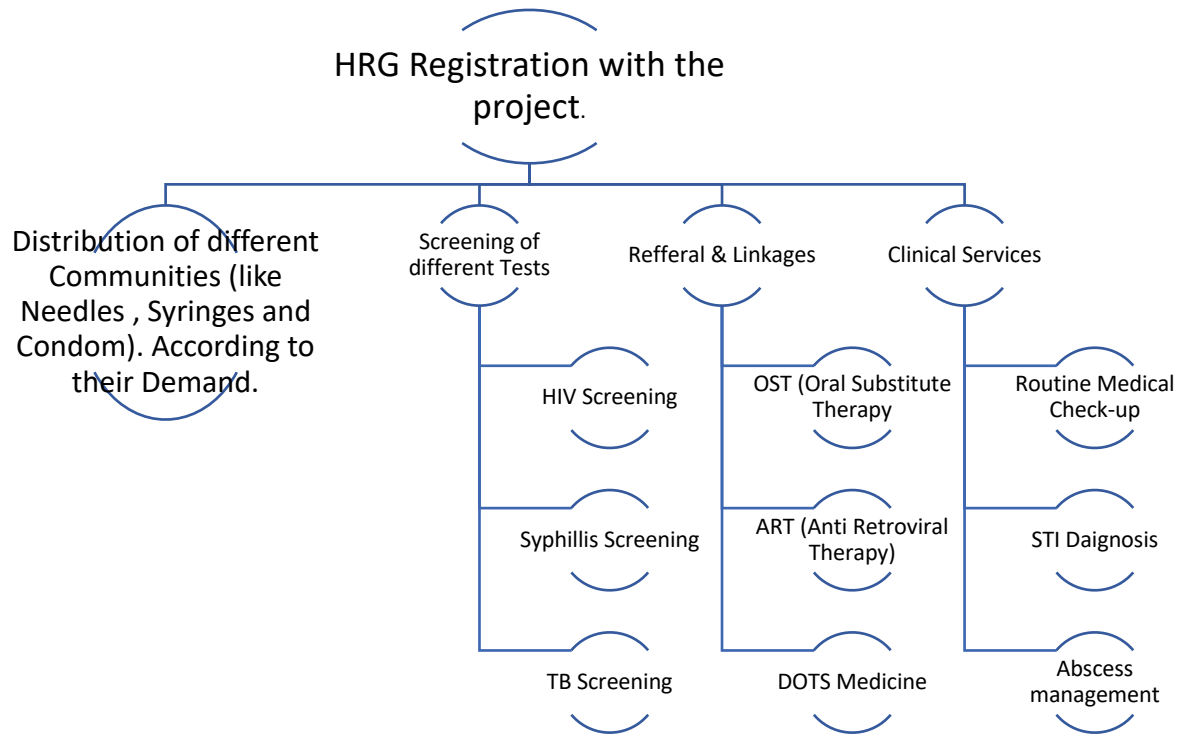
HRG Registration with the project.

Distribution of different Communities (like Needles , Syringes and Condom). According to their Demand.

Screening of different Tests

HIV Screening

Syphillis Screening

TB Screening

Refferal & Linkages

OST (Oral Substitute Therapy

ART (Anti Retroviral Therapy)

DOTS Medicine

Clinical Services

Routine Medical Check-up

STI Daignosis

Abscess management